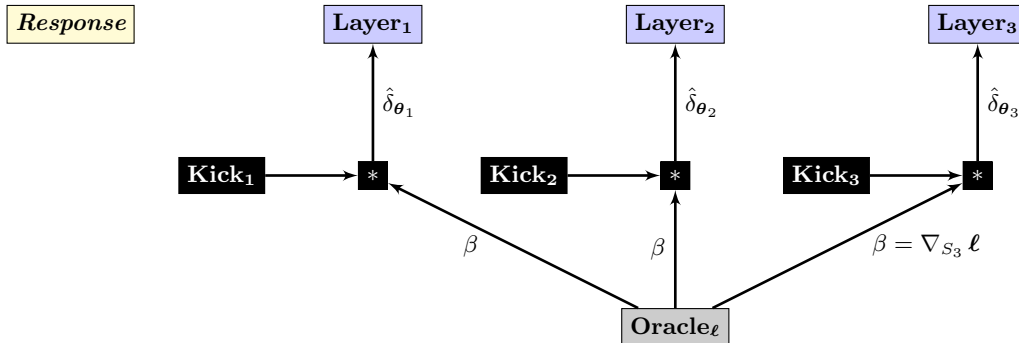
Response

$\mathbf{Layer_1}$

$\mathbf{Layer_2}$

$\mathbf{Layer_3}$

$\hat{\delta}_{\boldsymbol{\theta}_1}$

$\hat{\delta}_{\boldsymbol{\theta}_2}$

$\hat{\delta}_{\boldsymbol{\theta}_3}$

$\mathbf{Kick_1}$ $*$

$\mathbf{Kick_2}$ $*$

$\mathbf{Kick_3}$ $*$

$\beta$

$\beta$

$\beta = \nabla_{S_3} \boldsymbol{\ell}$

$\mathbf{Oracle_{\boldsymbol{\ell}}}$